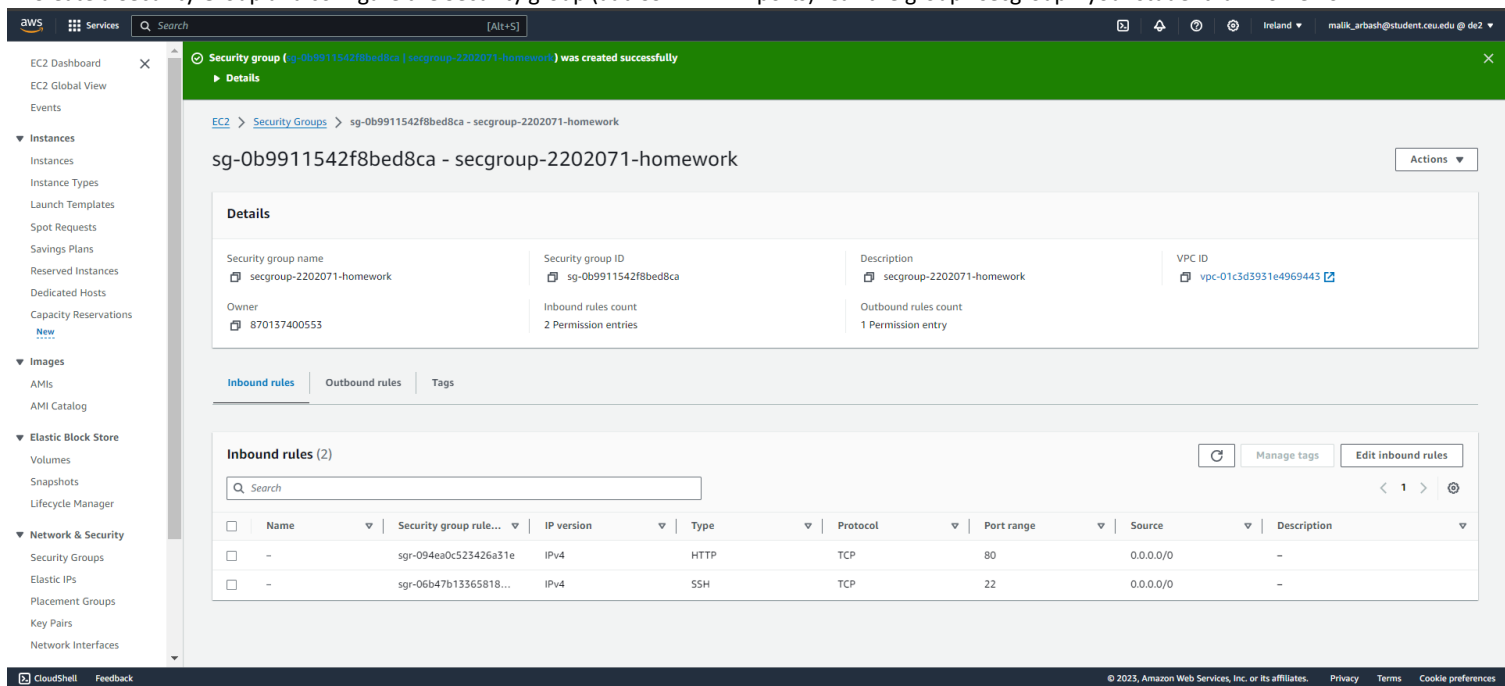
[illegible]

aws Services Search [Alt+S]

Ireland ▾ malik_arbash@student.ceu.edu @ de2 ▾

EC2 Dashboard
EC2 Global View
Events

▼ Instances
Instances
Instance Types
Launch Templates
Spot Requests
Savings Plans
Reserved Instances
Dedicated Hosts
Capacity Reservations
New

▼ Images
AMIs
AMI Catalog

▼ Elastic Block Store
Volumes
Snapshots
Lifecycle Manager

▼ Network & Security
Security Groups
Elastic IPs
Placement Groups
Key Pairs
Network Interfaces

Security group ([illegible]) was created successfully
▶ Details

EC2 > Security Groups > sg-0b9911542f8bed8ca - secgroup-2202071-homework

sg-0b9911542f8bed8ca - secgroup-2202071-homework

Actions ▼

Details

Security group name
secgroup-2202071-homework

Security group ID
sg-0b9911542f8bed8ca

Description
secgroup-2202071-homework

VPC ID
vpc-01c3d3931e4969443

Owner
870137400553

Inbound rules count
2 Permission entries

Outbound rules count
1 Permission entry

Inbound rules | Outbound rules | Tags

Inbound rules (2)

Manage tags | Edit inbound rules

Search

< 1 >

| Name | Security group rule... | IP version | Type | Protocol | Port range | Source | Description |
|---|---|---|---|---|---|---|---|
| – | sgr-094ea0c523426a31e | IPv4 | HTTP | TCP | 80 | 0.0.0.0/0 | – |
| – | sgr-06b47b13365818... | IPv4 | SSH | TCP | 22 | 0.0.0.0/0 | – |

CloudShell Feedback

© 2023, Amazon Web Services, Inc. or its affiliates. Privacy Terms Cookie preferences